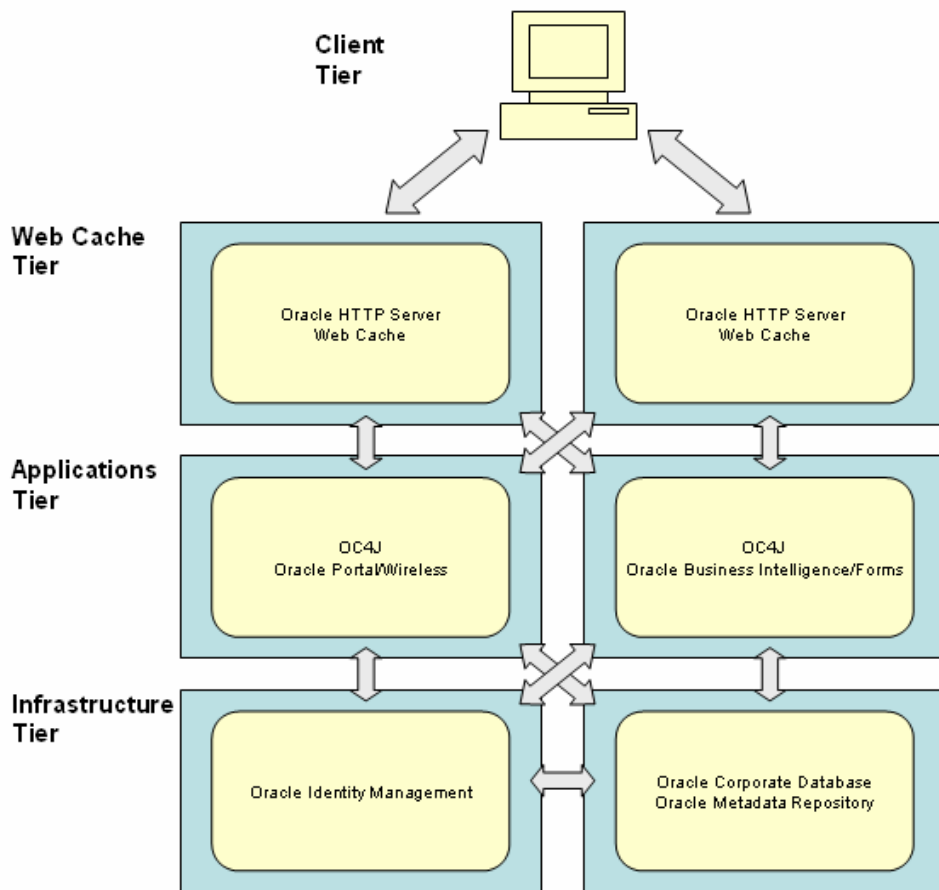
Client Tier

Web Cache Tier

Oracle HTTP Server
Web Cache

Oracle HTTP Server
Web Cache

Applications Tier

OC4J
Oracle Portal/Wireless

OC4J
Oracle Business Intelligence/Forms

Infrastructure Tier

Oracle Identity Management

Oracle Corporate Database
Oracle Metadata Repository